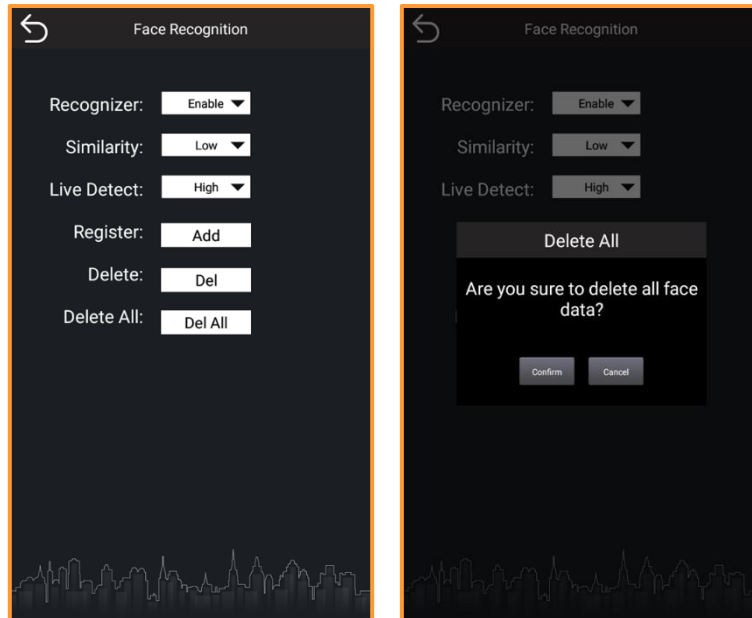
Face Recognition

Recognizer: Enable

Similarity: Low

Live Detect: High

Register: Add

Delete: Del

Delete All: Del All

Face Recognition

Recognizer: Enable

Similarity: Low

Live Detect: High

Delete All

Are you sure to delete all face data?

Confirm

Cancel